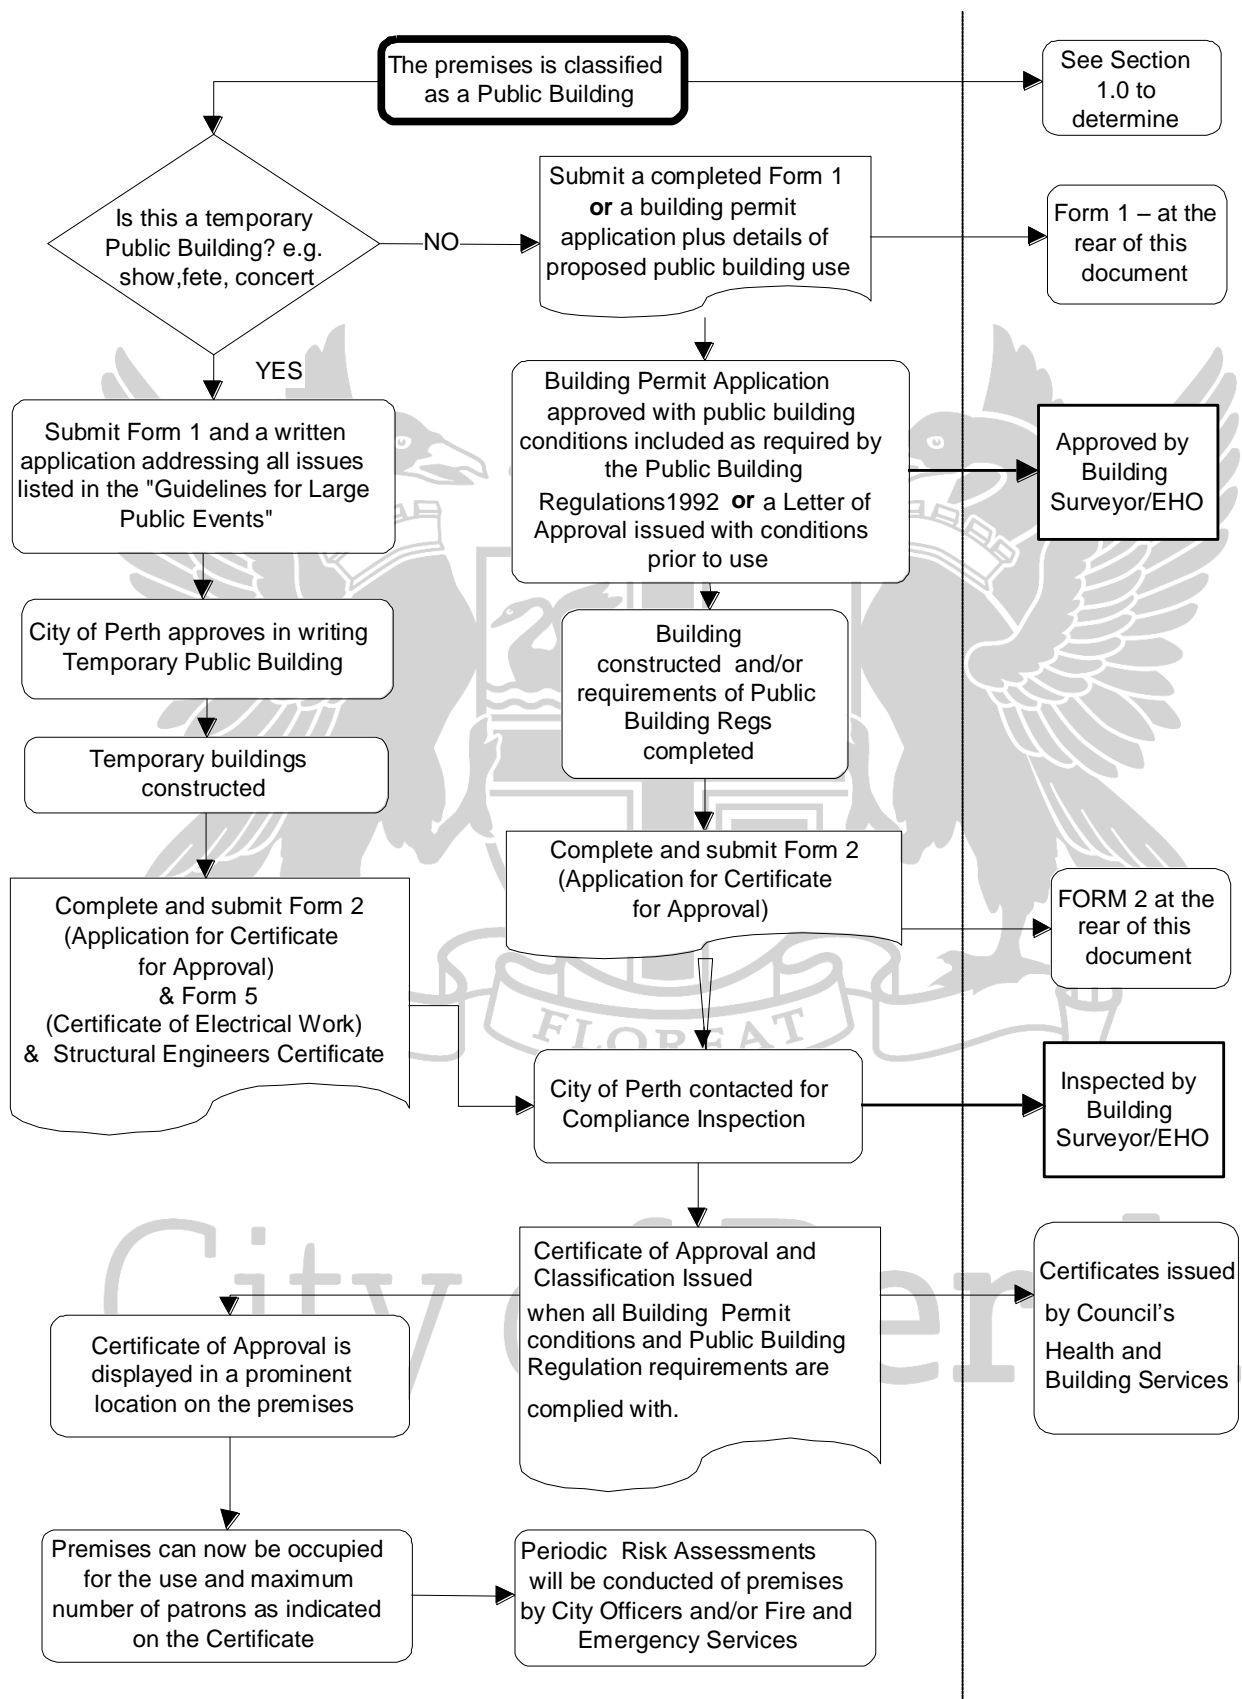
The premises is classified as a Public Building

See Section 1.0 to determine

Is this a temporary Public Building? e.g. show,fete, concert

NO

Submit a completed Form 1 **or** a building permit application plus details of proposed public building use

Form 1 – at the rear of this document

YES

Submit Form 1 and a written application addressing all issues listed in the "Guidelines for Large Public Events"

Building Permit Application approved with public building conditions included as required by the Public Building Regulations1992 **or** a Letter of Approval issued with conditions prior to use

Approved by Building Surveyor/EHO

City of Perth approves in writing Temporary Public Building

Building constructed and/or requirements of Public Building Regs completed

Temporary buildings constructed

Complete and submit Form 2 (Application for Certificate for Approval)

Complete and submit Form 2 (Application for Certificate for Approval) & Form 5 (Certificate of Electrical Work) & Structural Engineers Certificate

FORM 2 at the rear of this document

FLOREAT

City of Perth contacted for Compliance Inspection

Inspected by Building Surveyor/EHO

City of Perth

Certificate of Approval and Classification Issued when all Building Permit conditions and Public Building Regulation requirements are complied with.

Certificates issued by Council's Health and Building Services

Certificate of Approval is displayed in a prominent location on the premises

Premises can now be occupied for the use and maximum number of patrons as indicated on the Certificate

Periodic Risk Assessments will be conducted of premises by City Officers and/or Fire and Emergency Services